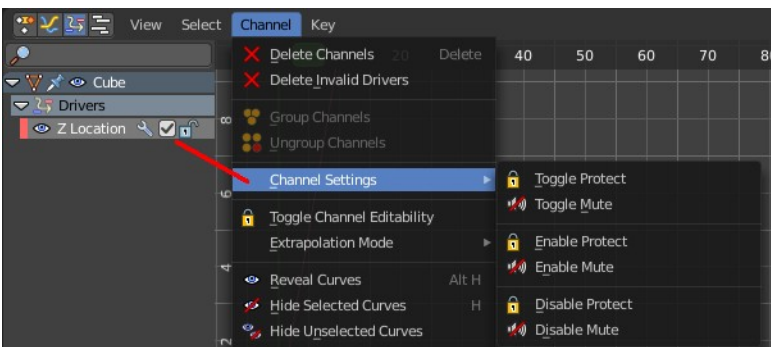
View Select Channel Key

Cube
Drivers
Z Location

Delete Channels Delete
Delete Invalid Drivers
Group Channels
Ungroup Channels
Channel Settings
Toggle Channel Editability
Extrapolation Mode
Reveal Curves Alt H
Hide Selected Curves H
Hide Unselected Curves

20 40 50 60 70 8

8
6
4
2

Toggle Protect
Toggle Mute
Enable Protect
Enable Mute
Disable Protect
Disable Mute